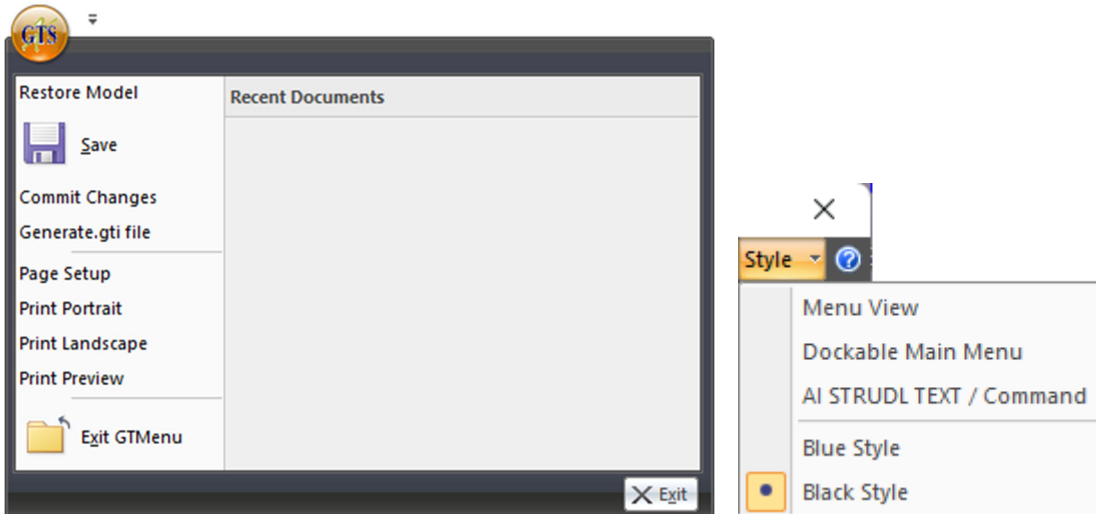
GTS

Restore Model
Save
Commit Changes
Generate.gti file
Page Setup
Print Portrait
Print Landscape
Print Preview
Exit GTMenu

Recent Documents

Exit

Style
Menu View
Dockable Main Menu
AI STRUDL TEXT / Command
Blue Style
Black Style